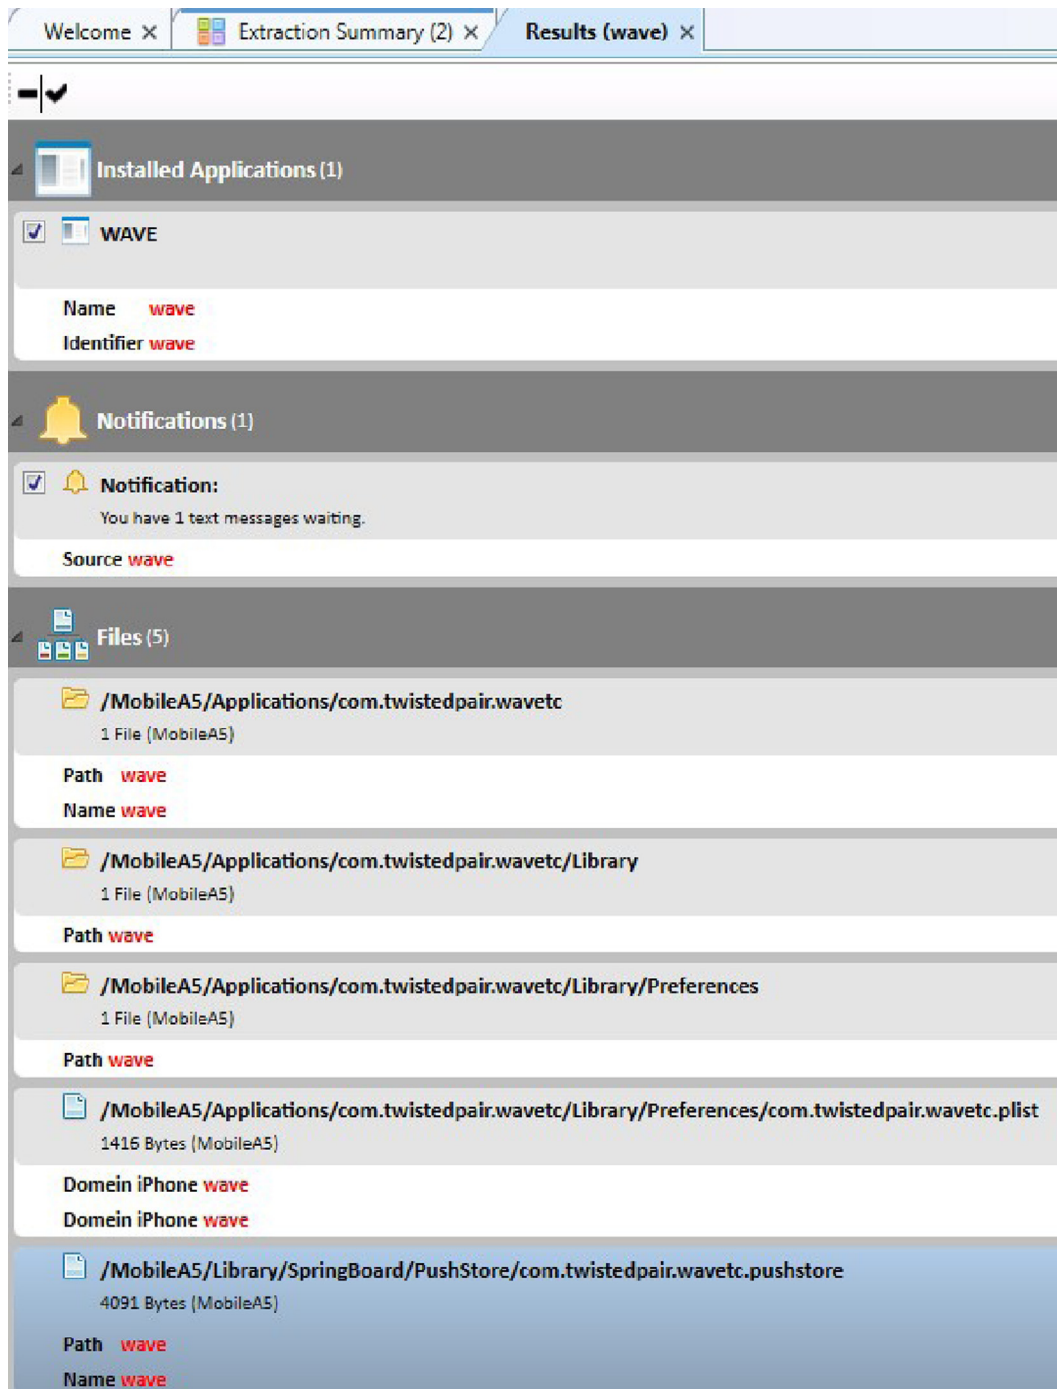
Welcome × Extraction Summary (2) × Results (wave) ×

Installed Applications (1)

WAVE

Name wave
Identifier wave

Notifications (1)

Notification:
You have 1 text messages waiting.

Source wave

Files (5)

/MobileA5/Applications/com.twistedpair.wavetc
1 File (MobileA5)

Path wave
Name wave

/MobileA5/Applications/com.twistedpair.wavetc/Library
1 File (MobileA5)

Path wave

/MobileA5/Applications/com.twistedpair.wavetc/Library/Preferences
1 File (MobileA5)

Path wave

/MobileA5/Applications/com.twistedpair.wavetc/Library/Preferences/com.twistedpair.wavetc.plist
1416 Bytes (MobileA5)

Domein iPhone wave
Domein iPhone wave

/MobileA5/Library/SpringBoard/PushStore/com.twistedpair.wavetc.pushstore
4091 Bytes (MobileA5)

Path wave
Name wave